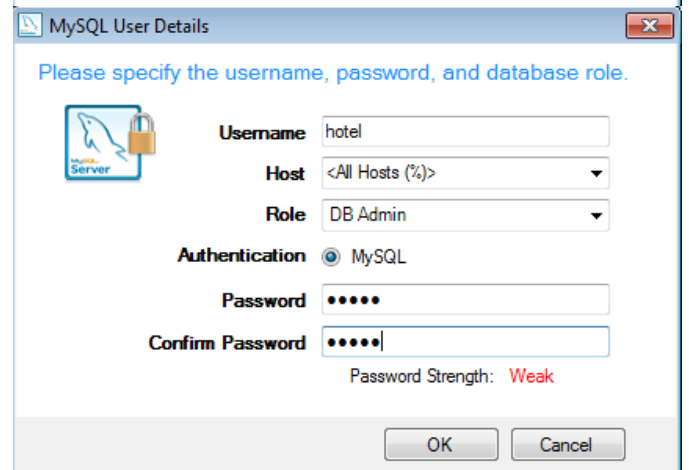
MySQL User Details

Please specify the username, password, and database role.

MySQL Server

Username hotel

Host <All Hosts (%)>

Role DB Admin

Authentication MySQL

Password •••••

Confirm Password •••••

Password Strength: Weak

OK Cancel